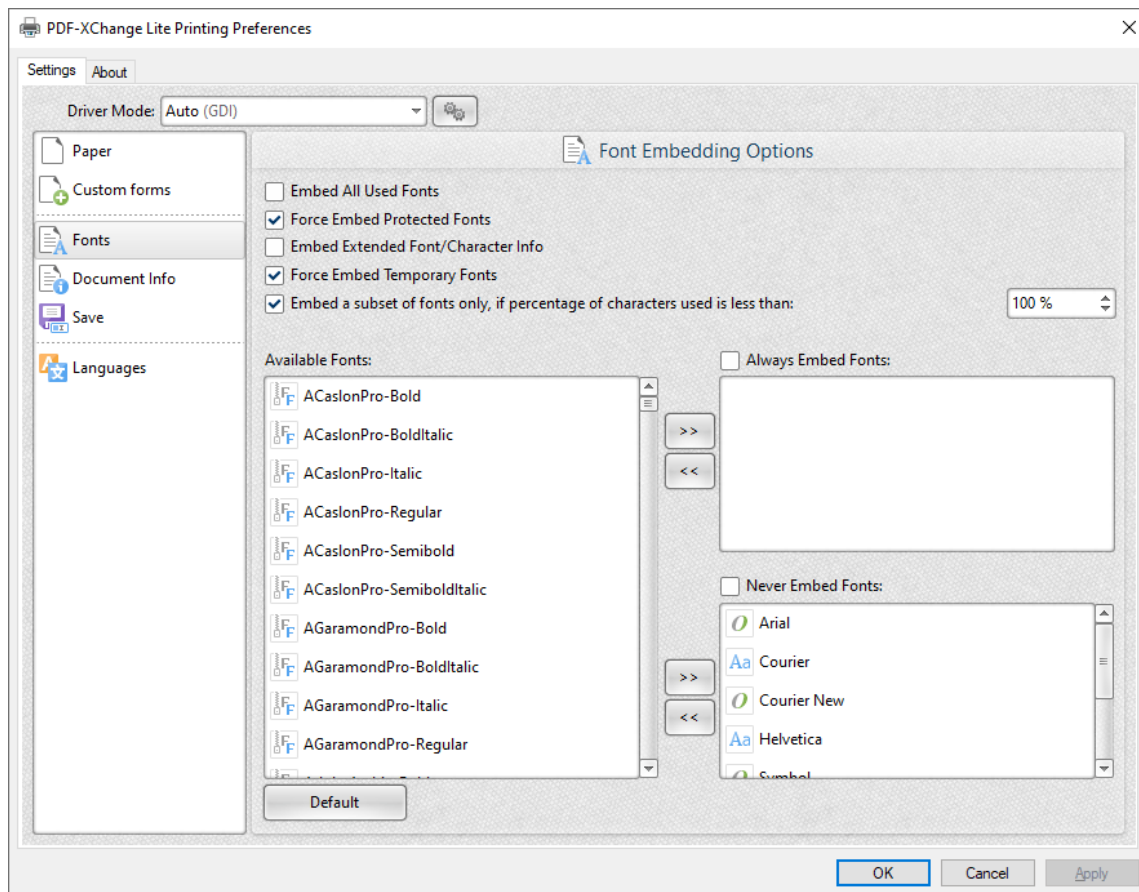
PDF-XChange Lite Printing Preferences

Settings About

Driver Mode: Auto (GDI)

Paper
Custom forms
Fonts
Document Info
Save
Languages

Font Embedding Options

Embed All Used Fonts
Force Embed Protected Fonts
Embed Extended Font/Character Info
Force Embed Temporary Fonts
Embed a subset of fonts only, if percentage of characters used is less than: 100 %

Available Fonts:
ACaslonPro-Bold
ACaslonPro-BoldItalic
ACaslonPro-Italic
ACaslonPro-Regular
ACaslonPro-Semibold
ACaslonPro-SemiboldItalic
AGaramondPro-Bold
AGaramondPro-BoldItalic
AGaramondPro-Italic
AGaramondPro-Regular
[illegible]

>>
<<

Always Embed Fonts:

>>
<<

Never Embed Fonts:
Arial
Courier
Courier New
Helvetica
Symbol

Default

OK Cancel Apply